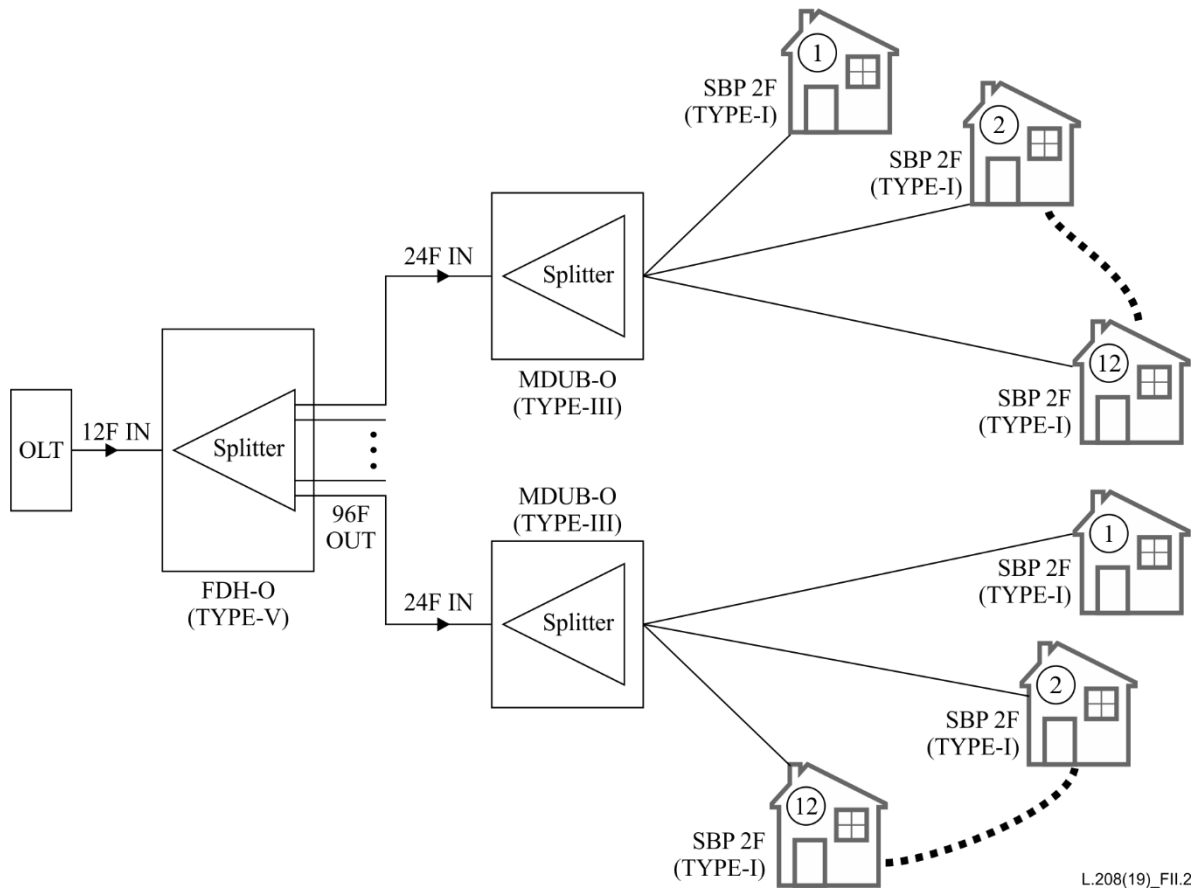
SBP 2F (TYPE-I)
1

SBP 2F (TYPE-I)
2

24F IN
Splitter
MDUB-O (TYPE-III)

SBP 2F (TYPE-I)
12

OLT
12F IN
Splitter
FDH-O (TYPE-V)
96F OUT

MDUB-O (TYPE-III)
24F IN
Splitter

SBP 2F (TYPE-I)
1

SBP 2F (TYPE-I)
2

SBP 2F (TYPE-I)
12

L.208(19)_FII.2